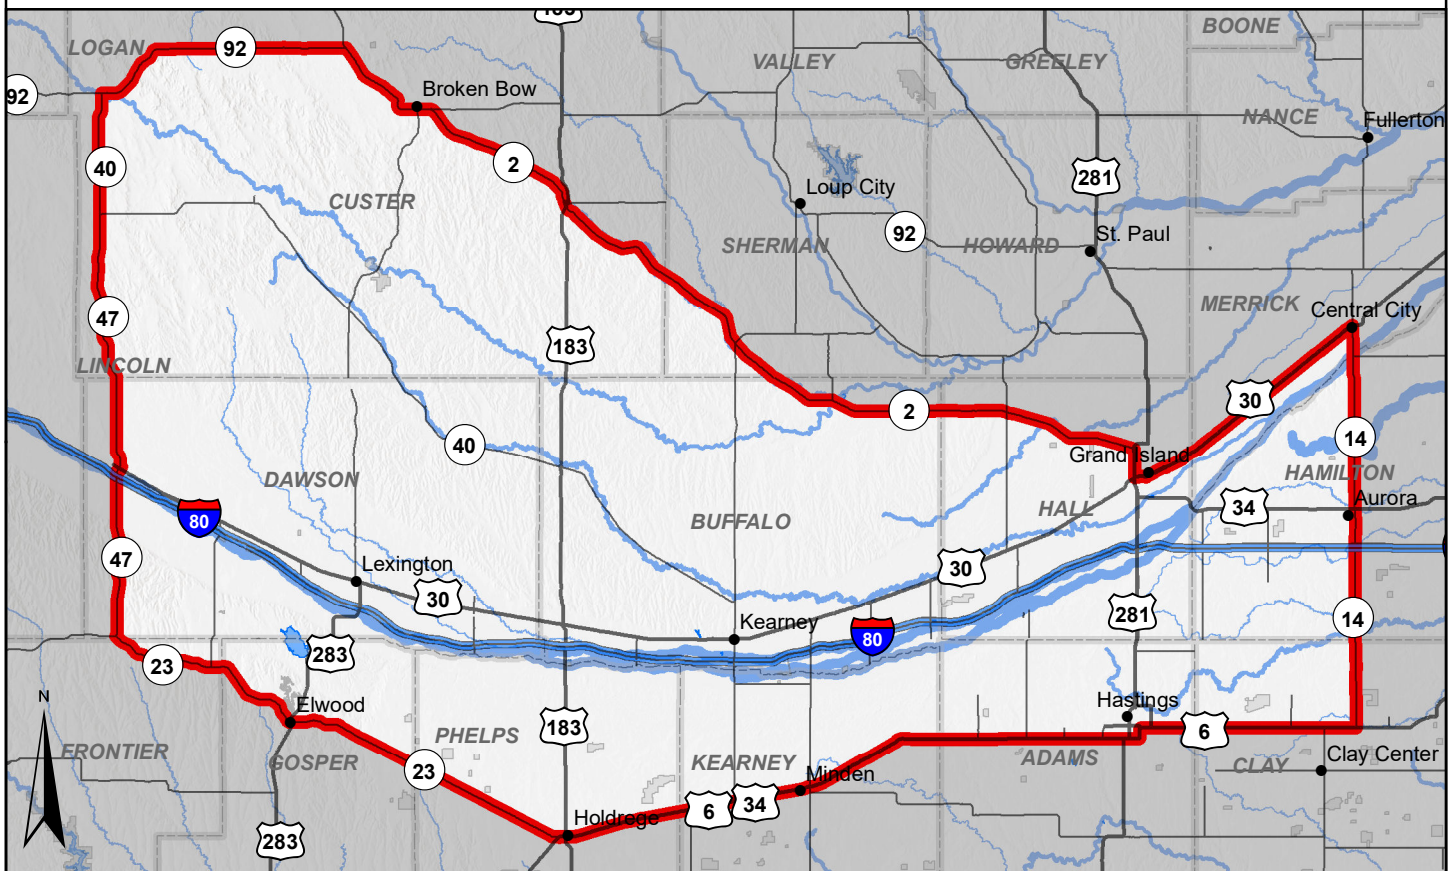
LOGAN
92
92
Broken Bow
VALLEY
GREELEY
BOONE
NANCE
Fullerton
40
2
CUSTER
Loup City
281
SHERMAN
92
HOWARD
St. Paul
47
183
MERRICK
Central City
LINCOLN
2
30
40
Grand Island
14
HAMILTON
Aurora
DAWSON
80
BUFFALO
HALL
34
47
Lexington
30
30
281
14
Kearney
80
283
23
Hastings
N
Elwood
6
PHELPS
183
FRONTIER
GOSPER
KEARNEY
Minden
ADAMS
CLAY
Clay Center
23
6
34
Holdrege
283